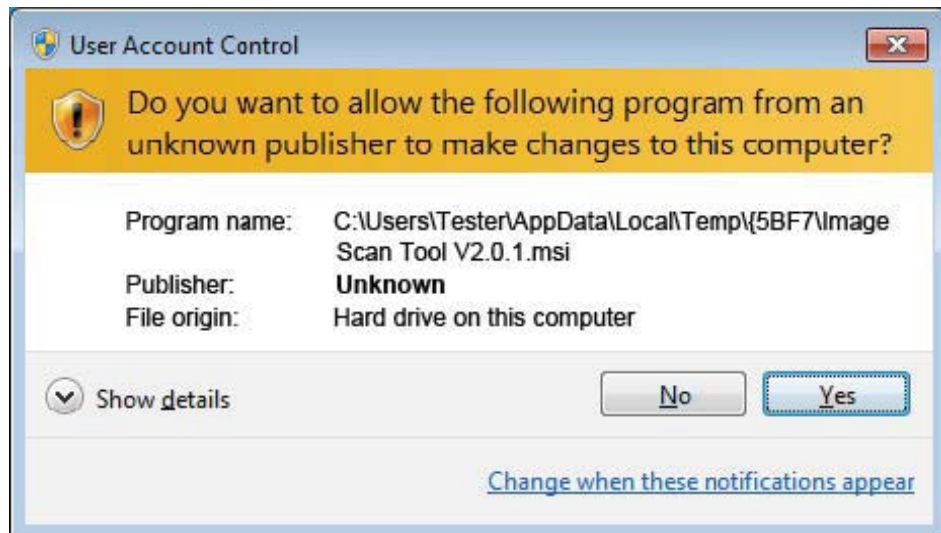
User Account Control

Do you want to allow the following program from an unknown publisher to make changes to this computer?

| | |
|---|---|
| Program name: | C:\Users\Tester\AppData\Local\Temp\{5BF7\Image Scan Tool V2.0.1.msi |
| Publisher: | **Unknown** |
| File origin: | Hard drive on this computer |

Show details

No

Yes

Change when these notifications appear